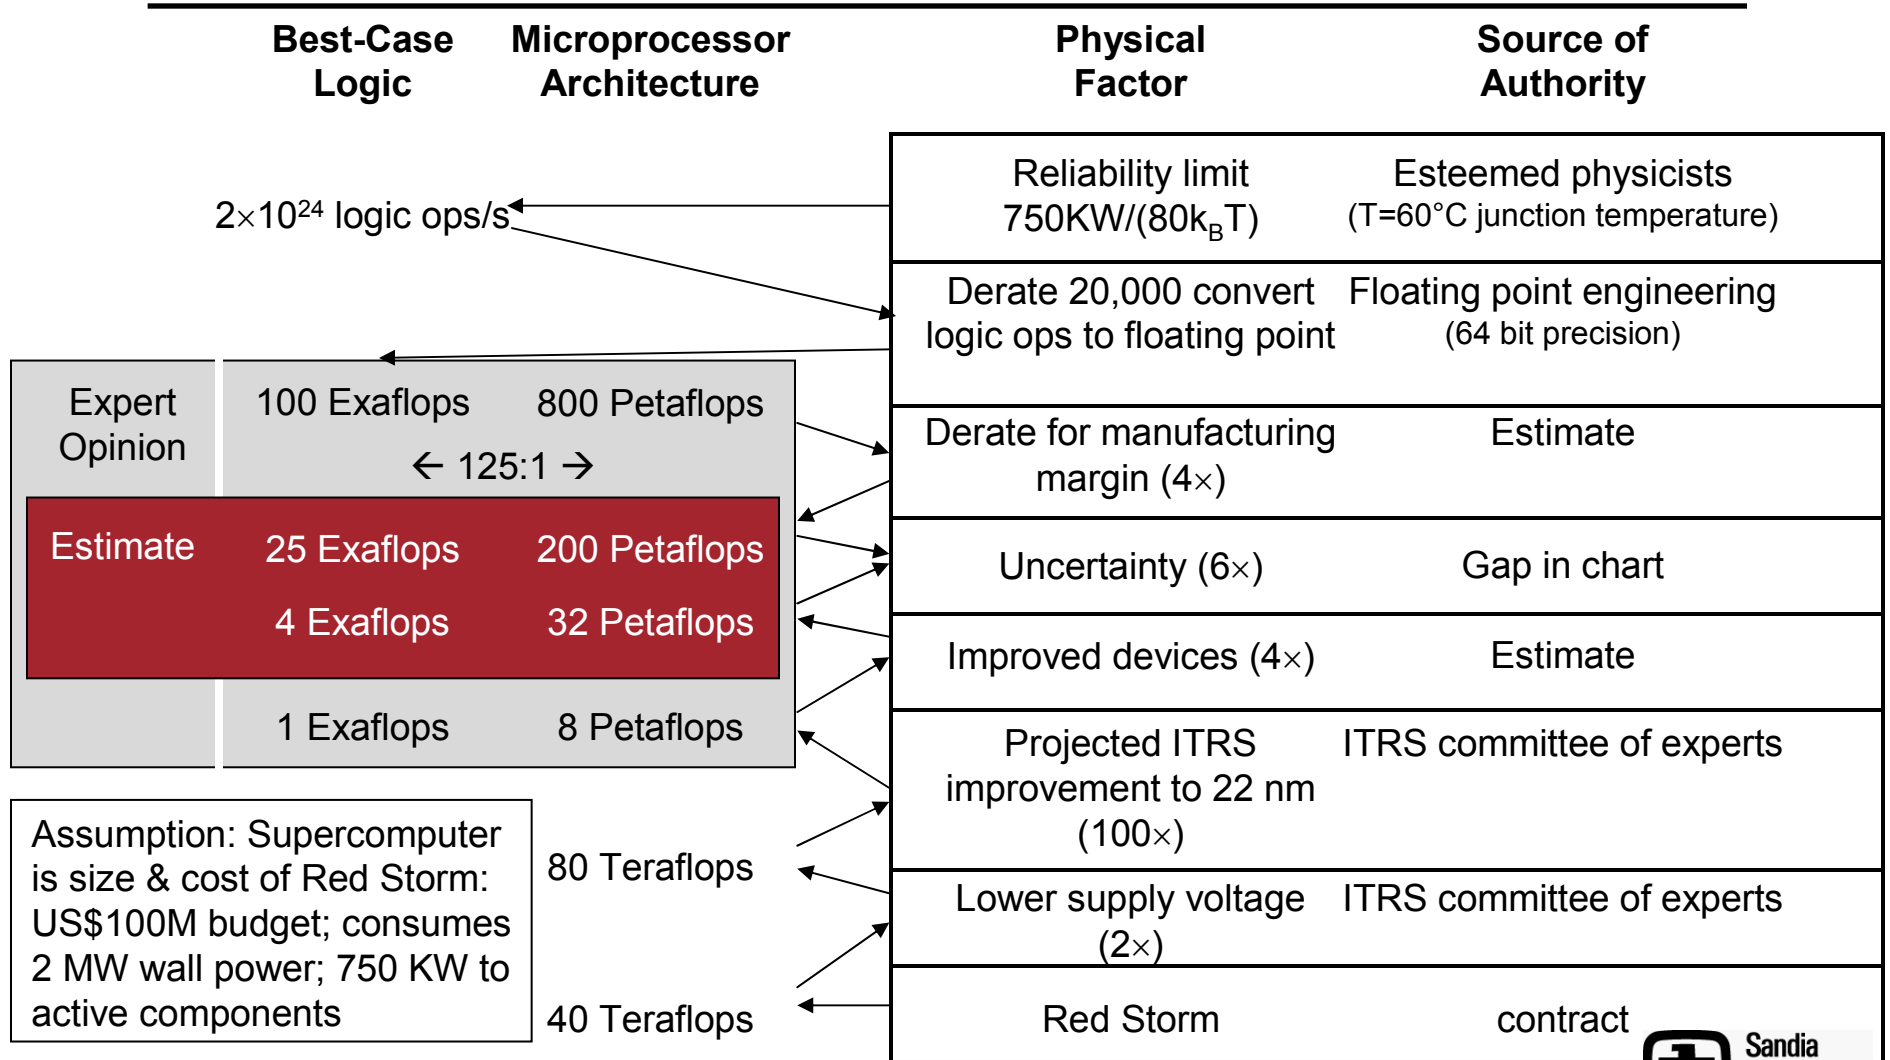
Best-Case Logic

Microprocessor Architecture

Physical Factor

Source of Authority

$2\times10^{24}$ logic ops/s

| Reliability limit 750KW/(80$k_B$T) | Esteemed physicists (T=60°C junction temperature) |
|---|---|
| Derate 20,000 convert logic ops to floating point | Floating point engineering (64 bit precision) |
| Derate for manufacturing margin (4×) | Estimate |
| Uncertainty (6×) | Gap in chart |
| Improved devices (4×) | Estimate |
| Projected ITRS improvement to 22 nm (100×) | ITRS committee of experts |
| Lower supply voltage (2×) | ITRS committee of experts |
| Red Storm | contract |

Expert Opinion

100 Exaflops

800 Petaflops

← 125:1 →

Estimate

25 Exaflops

200 Petaflops

4 Exaflops

32 Petaflops

1 Exaflops

8 Petaflops

Assumption: Supercomputer is size & cost of Red Storm: US$100M budget; consumes 2 MW wall power; 750 KW to active components

80 Teraflops

40 Teraflops

Sandia